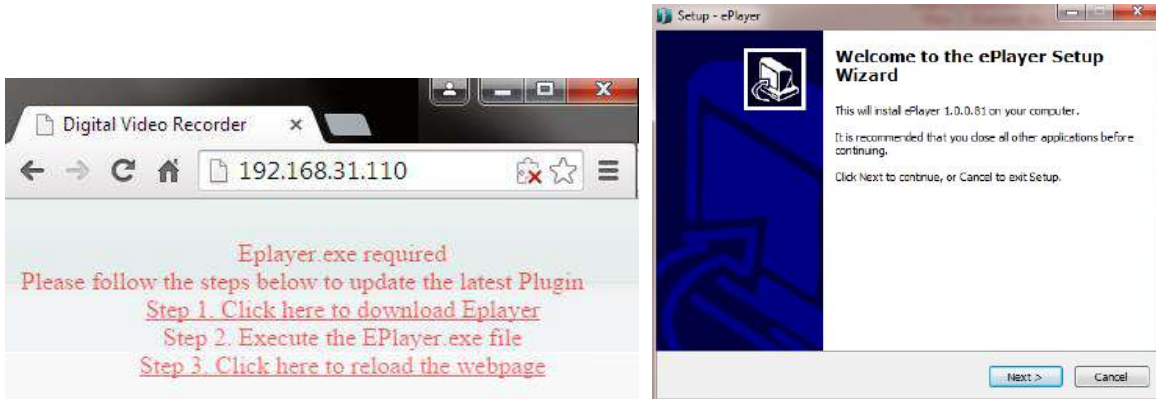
Digital Video Recorder ×

192.168.31.110

Eplayer.exe required
Please follow the steps below to update the latest Plugin
Step 1. Click here to download Eplayer
Step 2. Execute the EPlayer.exe file
Step 3. Click here to reload the webpage

Setup - ePlayer

Welcome to the ePlayer Setup Wizard

This will install ePlayer 1.0.0.81 on your computer.

It is recommended that you close all other applications before continuing.

Click Next to continue, or Cancel to exit Setup.

Next >
Cancel